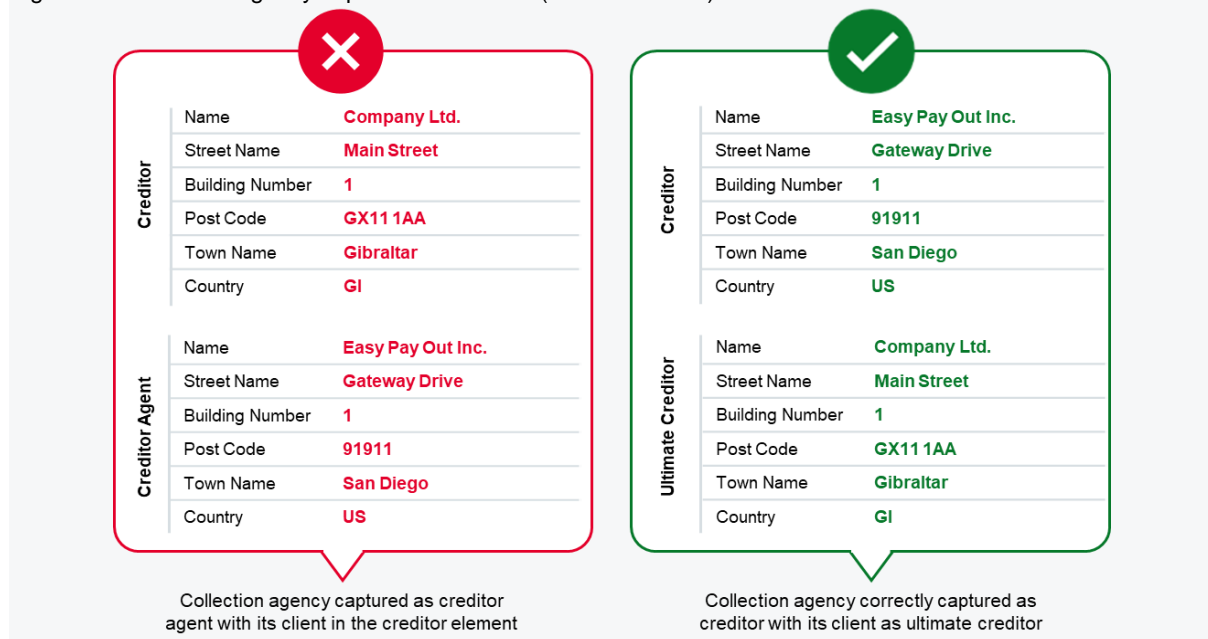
Creditor

| Name | Company Ltd. |
|---|---|
| Street Name | Main Street |
| Building Number | 1 |
| Post Code | GX11 1AA |
| Town Name | Gibraltar |
| Country | GI |

Creditor Agent

| Name | Easy Pay Out Inc. |
|---|---|
| Street Name | Gateway Drive |
| Building Number | 1 |
| Post Code | 91911 |
| Town Name | San Diego |
| Country | US |

Collection agency captured as creditor agent with its client in the creditor element

Creditor

| Name | Easy Pay Out Inc. |
|---|---|
| Street Name | Gateway Drive |
| Building Number | 1 |
| Post Code | 91911 |
| Town Name | San Diego |
| Country | US |

Ultimate Creditor

| Name | Company Ltd. |
|---|---|
| Street Name | Main Street |
| Building Number | 1 |
| Post Code | GX11 1AA |
| Town Name | Gibraltar |
| Country | GI |

Collection agency correctly captured as creditor with its client as ultimate creditor